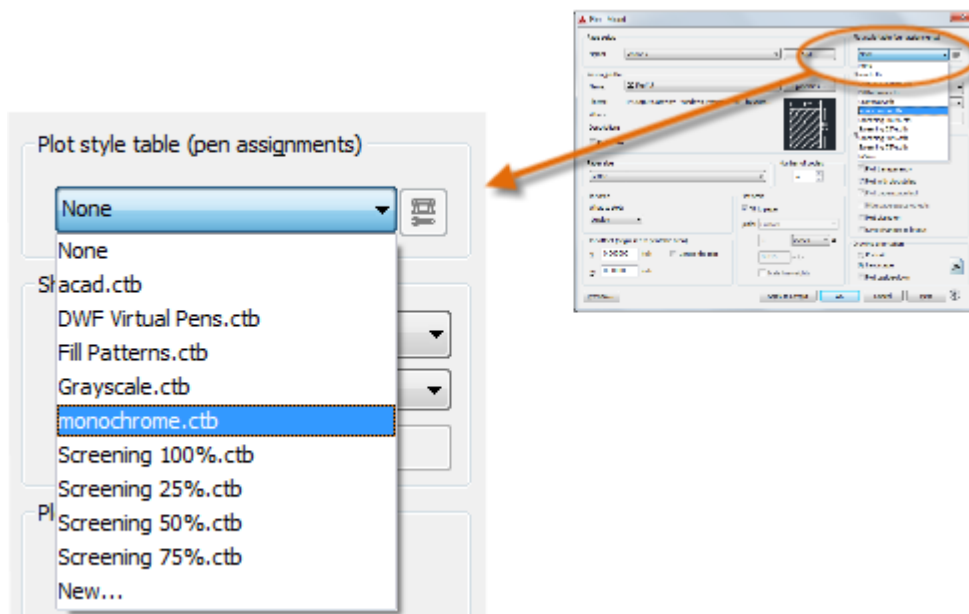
Plot style table (pen assignments)

None

None
acad.ctb
DWF Virtual Pens.ctb
Fill Patterns.ctb
Grayscale.ctb
monochrome.ctb
Screening 100%.ctb
Screening 25%.ctb
Screening 50%.ctb
Screening 75%.ctb
New...

Sh

Pl

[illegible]